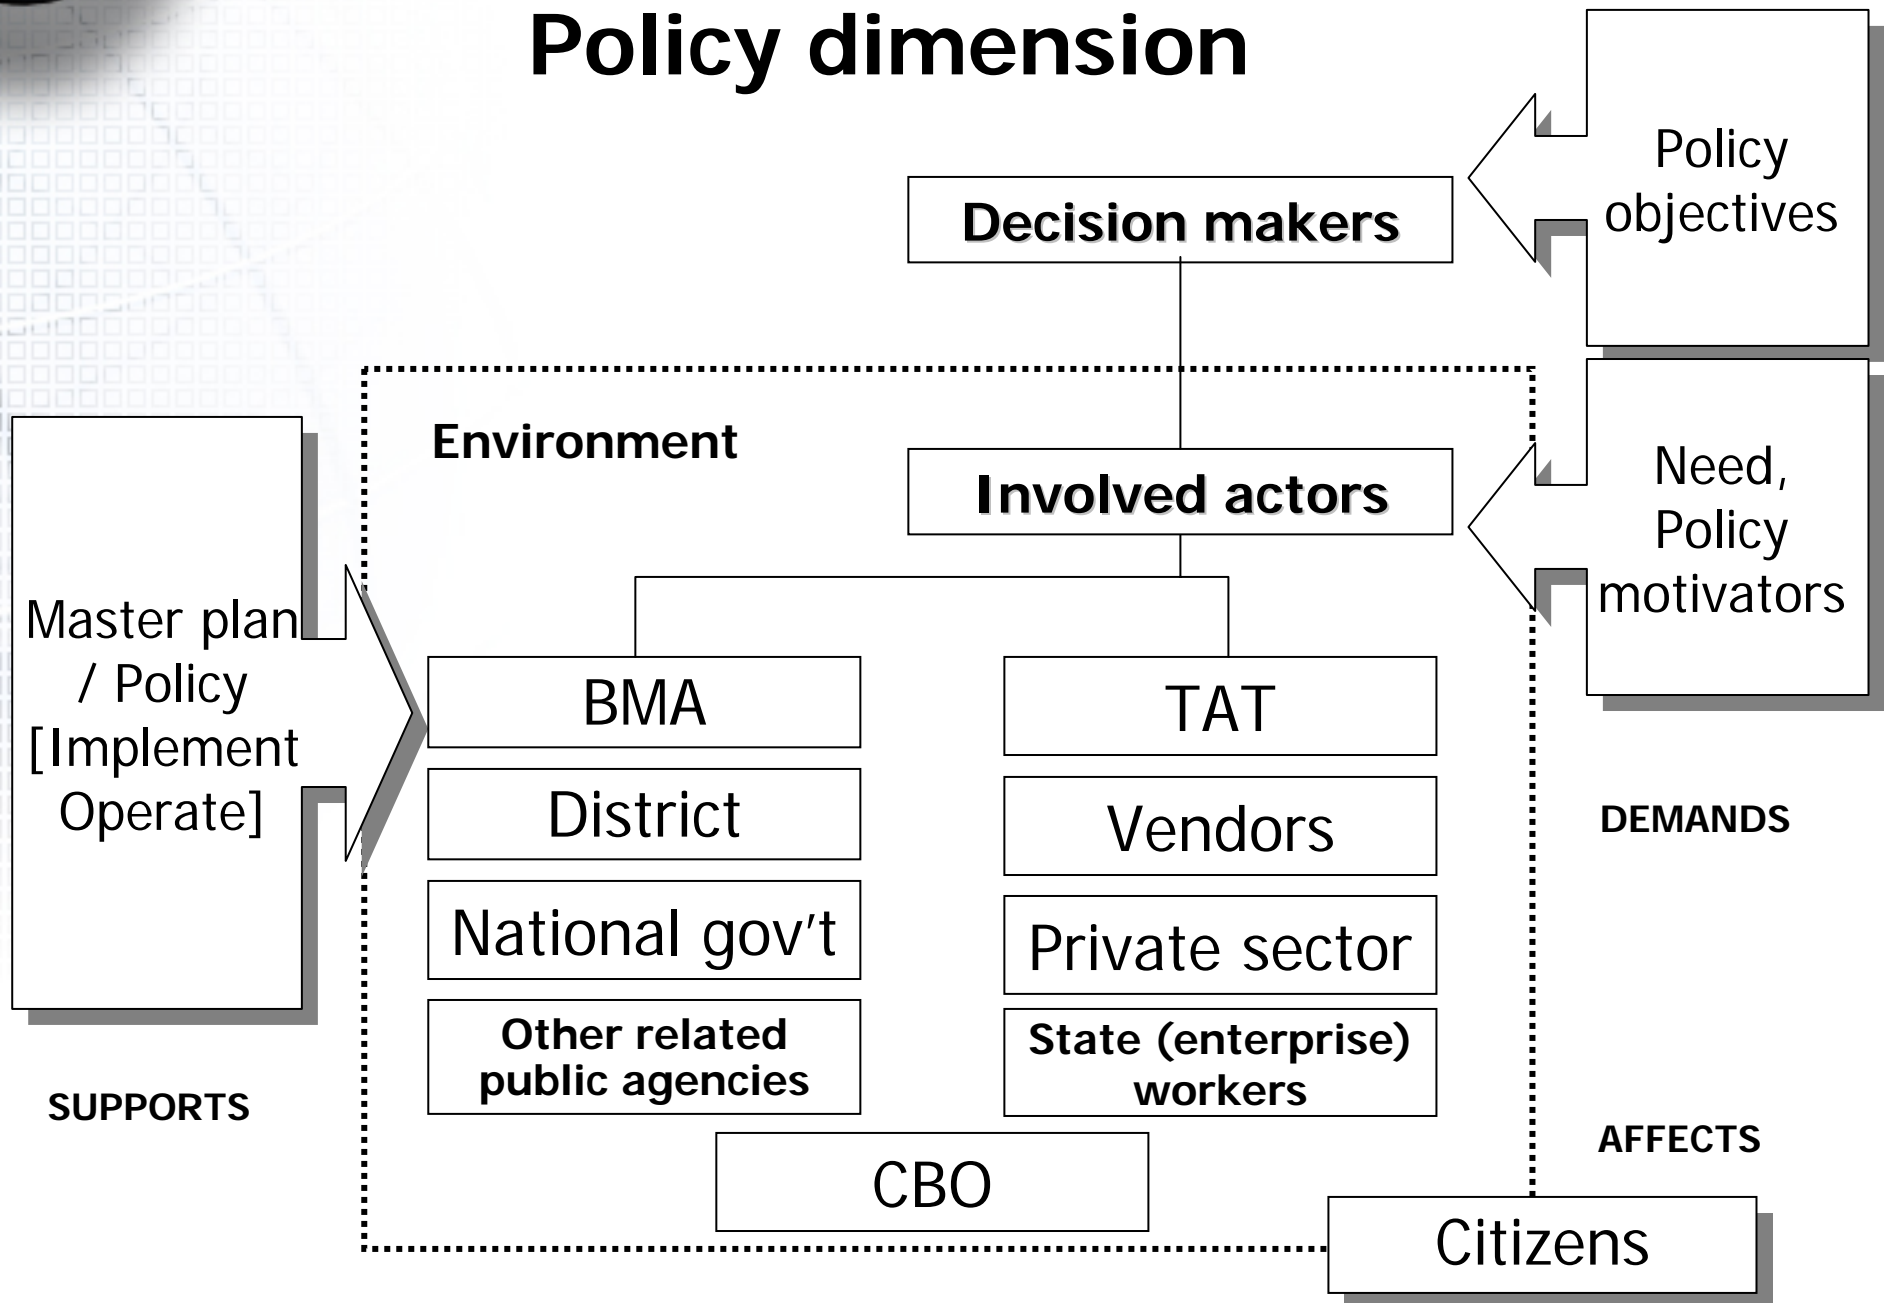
Policy dimension

Decision makers

Policy objectives

Environment

Involved actors

Need, Policy motivators

Master plan / Policy [Implement Operate]

BMA

District

National gov't

Other related public agencies

TAT

Vendors

Private sector

State (enterprise) workers

CBO

DEMANDS

SUPPORTS

AFFECTS

Citizens